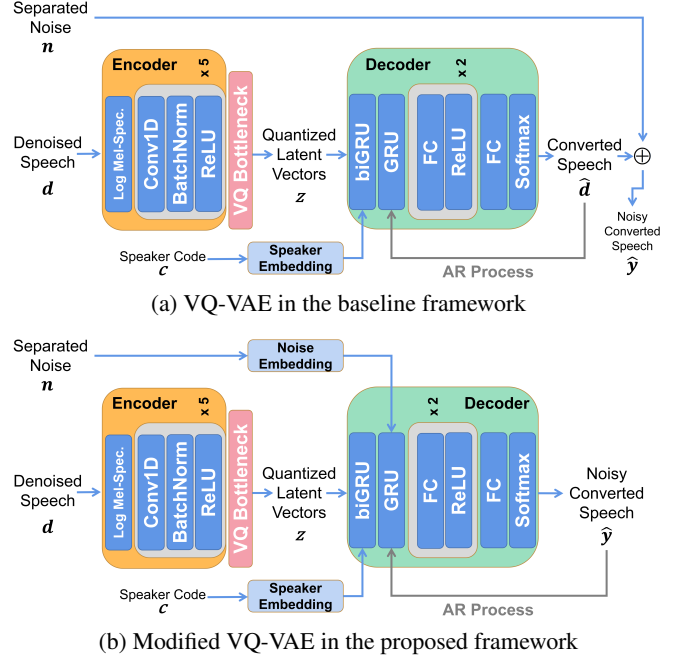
Separated Noise
$\boldsymbol{n}$

Encoder
x 5
Log Mel-Spec.
Conv1D
BatchNorm
ReLU
VQ Bottleneck

Denoised Speech
$\boldsymbol{d}$

Quantized Latent Vectors
$\boldsymbol{z}$

Decoder
x 2
biGRU
GRU
FC
ReLU
FC
Softmax

Converted Speech
$\widehat{\boldsymbol{d}}$

$\oplus$

Noisy Converted Speech
$\widehat{\boldsymbol{y}}$

Speaker Code
$\boldsymbol{c}$

Speaker Embedding

AR Process

(a) VQ-VAE in the baseline framework

Separated Noise
$\boldsymbol{n}$

Noise Embedding

Encoder
x 5
Log Mel-Spec.
Conv1D
BatchNorm
ReLU
VQ Bottleneck

Denoised Speech
$\boldsymbol{d}$

Quantized Latent Vectors
$\boldsymbol{z}$

x 2
Decoder
biGRU
GRU
FC
ReLU
FC
Softmax

Noisy Converted Speech
$\widehat{\boldsymbol{y}}$

Speaker Code
$\boldsymbol{c}$

Speaker Embedding

AR Process

(b) Modified VQ-VAE in the proposed framework